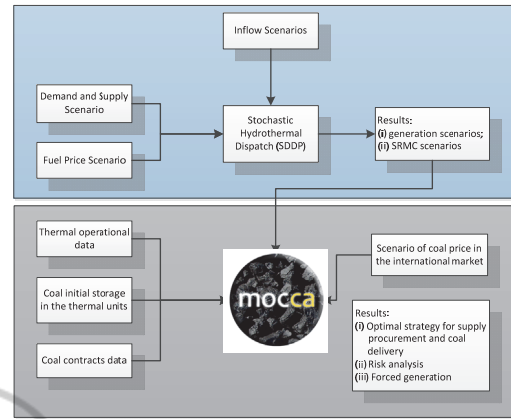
Inflow Scenarios

Demand and Supply Scenario

Fuel Price Scenario

Stochastic Hydrothermal Dispatch (SDDP)

Results:
(i) generation scenarios;
(i) SRMC scenarios

Thermal operational data

Coal initial storage in the thermal units

Coal contracts data

mocca

Scenario of coal price in the international market

Results:
(i) Optimal strategy for supply procurement and coal delivery
(ii) Risk analysis
(iii) Forced generation